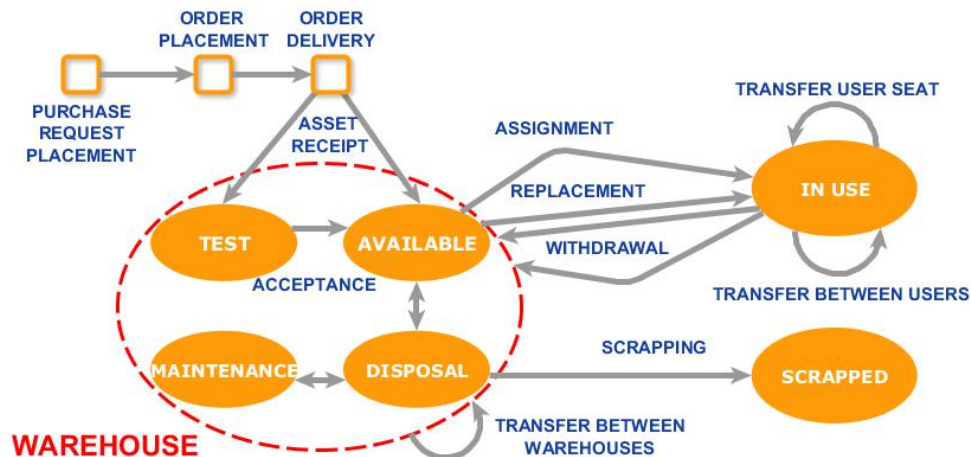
ORDER PLACEMENT

ORDER DELIVERY

PURCHASE REQUEST PLACEMENT

ASSET RECEIPT

TRANSFER USER SEAT

ASSIGNMENT

REPLACEMENT

IN USE

TEST

AVAILABLE

WITHDRAWAL

ACCEPTANCE

TRANSFER BETWEEN USERS

SCRAPPING

MAINTENANCE

DISPOSAL

SCRAPPED

TRANSFER BETWEEN WAREHOUSES

WAREHOUSE